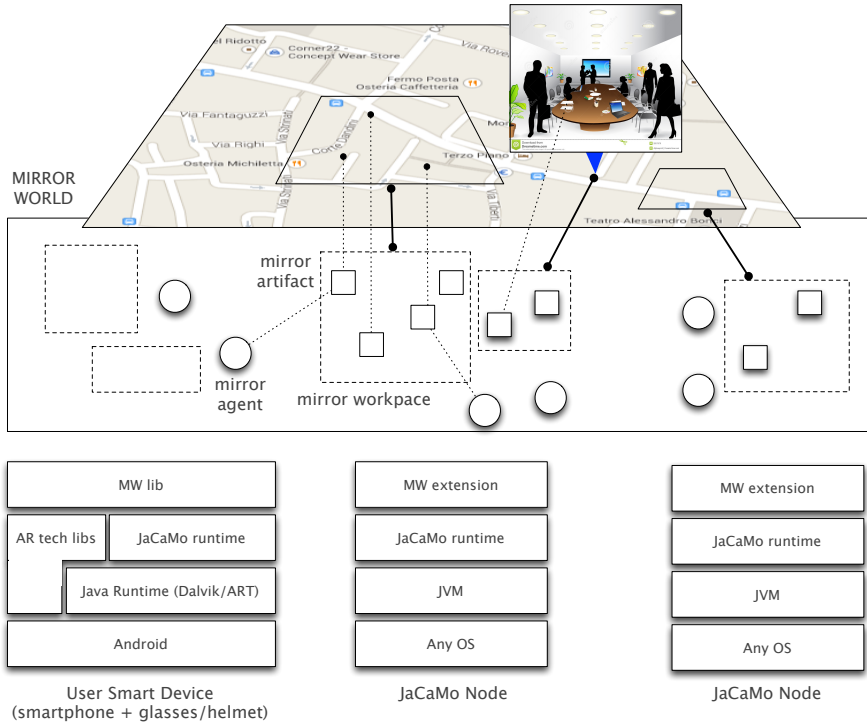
Il Ridotto
Corner22 - Concept Wear Store
Via Rove
Fermo Posta
Osteria Caffetteria
Via Fantaguzzi
Via Righi
Osteria Michiletta
Corte Sacchini
Via Strada
Terzo Piano
Mo
Via Tori
Teatro Alessandro Bonci

MIRROR WORLD

mirror artifact
mirror agent
mirror workpace

MW lib
AR tech libs
JaCaMo runtime
Java Runtime (Dalvik/ART)
Android
User Smart Device (smartphone + glasses/helmet)

MW extension
JaCaMo runtime
JVM
Any OS
JaCaMo Node

MW extension
JaCaMo runtime
JVM
Any OS
JaCaMo Node